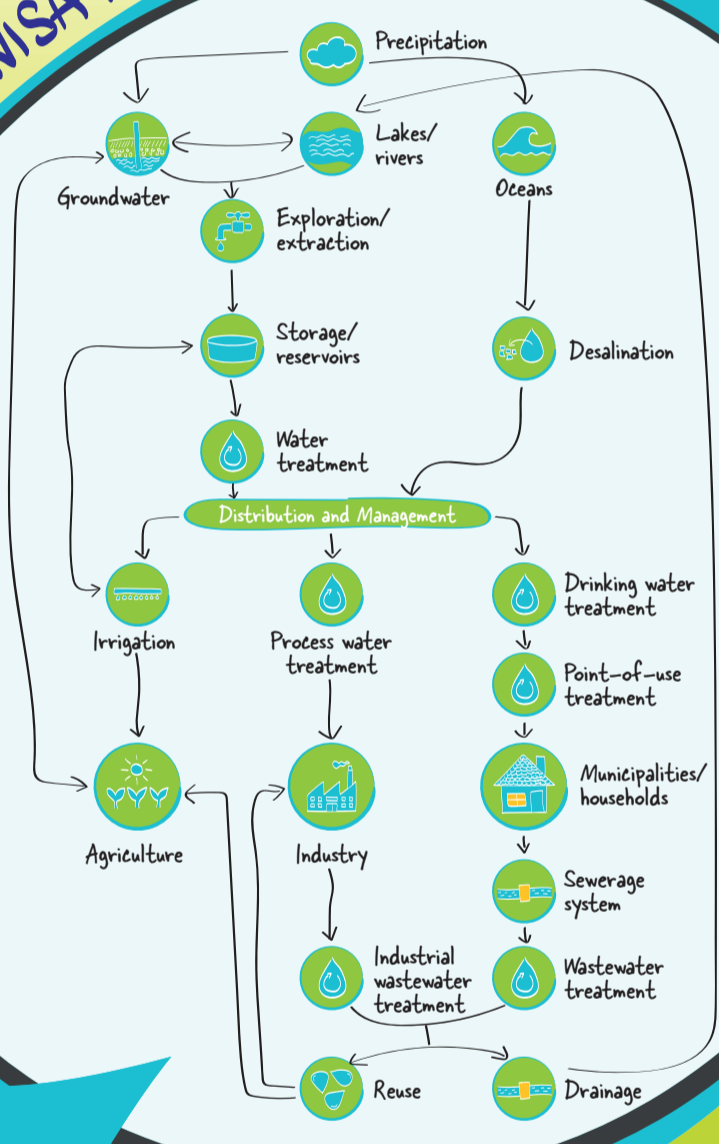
WISA

Precipitation

Groundwater

Lakes/ rivers

Oceans

Exploration/ extraction

Storage/ reservoirs

Desalination

Water treatment

Distribution and Management

Irrigation

Process water treatment

Drinking water treatment

Point-of-use treatment

Agriculture

Industry

Municipalities/ households

Sewerage system

Industrial wastewater treatment

Wastewater treatment

Reuse

Drainage